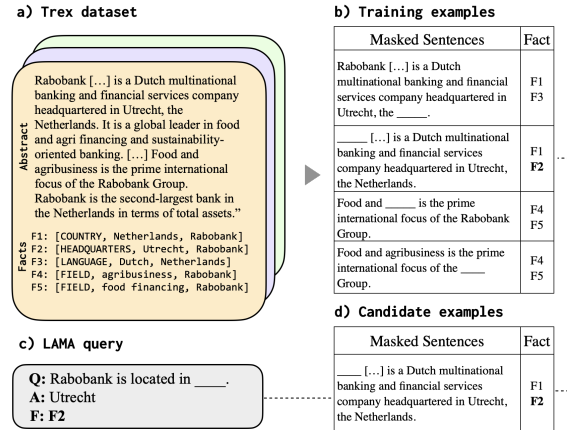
a) Trex dataset

Abstract

Rabobank […] is a Dutch multinational banking and financial services company headquartered in Utrecht, the Netherlands. It is a global leader in food and agri financing and sustainability-oriented banking. […] Food and agribusiness is the prime international focus of the Rabobank Group. Rabobank is the second-largest bank in the Netherlands in terms of total assets."

Facts

F1: [COUNTRY, Netherlands, Rabobank]
F2: [HEADQUARTERS, Utrecht, Rabobank]
F3: [LANGUAGE, Dutch, Netherlands]
F4: [FIELD, agribusiness, Rabobank]
F5: [FIELD, food financing, Rabobank]

b) Training examples

| Masked Sentences | Fact |
|---|---|
| Rabobank […] is a Dutch multinational banking and financial services company headquartered in Utrecht, the _____. | F1 F3 |
| _____ […] is a Dutch multinational banking and financial services company headquartered in Utrecht, the Netherlands. | F1 **F2** |
| Food and _____ is the prime international focus of the Rabobank Group. | F4 F5 |
| Food and agribusiness is the prime international focus of the ____ Group. | F4 F5 |

c) LAMA query

**Q:** Rabobank is located in ____.
**A:** Utrecht
**F: F2**

d) Candidate examples

| Masked Sentences | Fact |
|---|---|
| ____ […] is a Dutch multinational banking and financial services company headquartered in Utrecht, the Netherlands. | F1 **F2** |